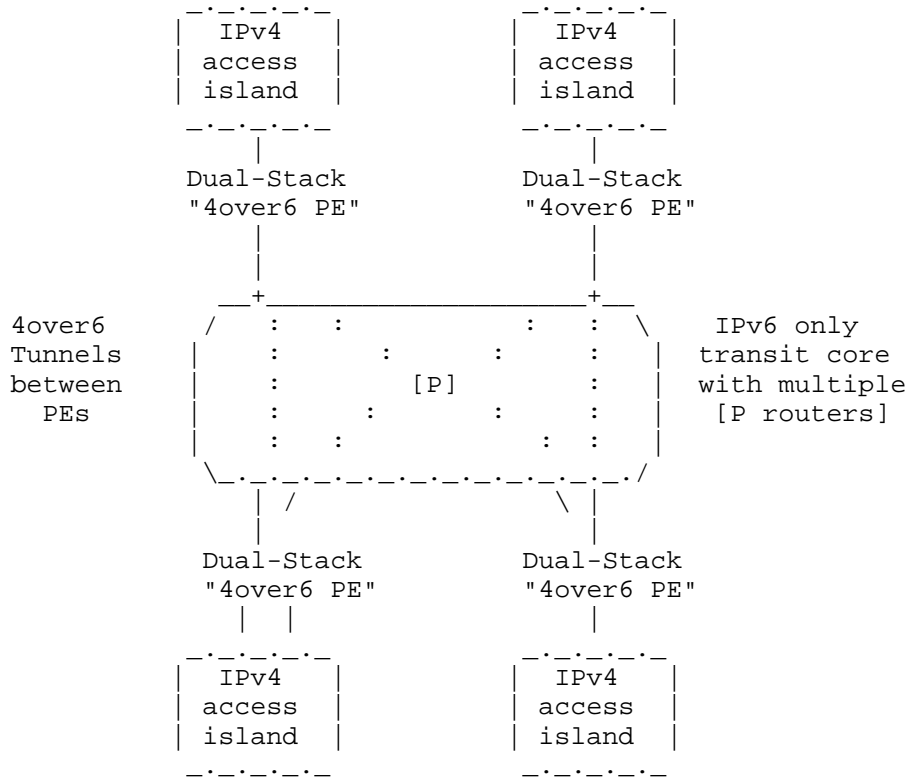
IPv4 access island

IPv4 access island

Dual-Stack "4over6 PE"

Dual-Stack "4over6 PE"

4over6 Tunnels between PEs

[P]

IPv6 only transit core with multiple [P routers]

Dual-Stack "4over6 PE"

Dual-Stack "4over6 PE"

IPv4 access island

IPv4 access island